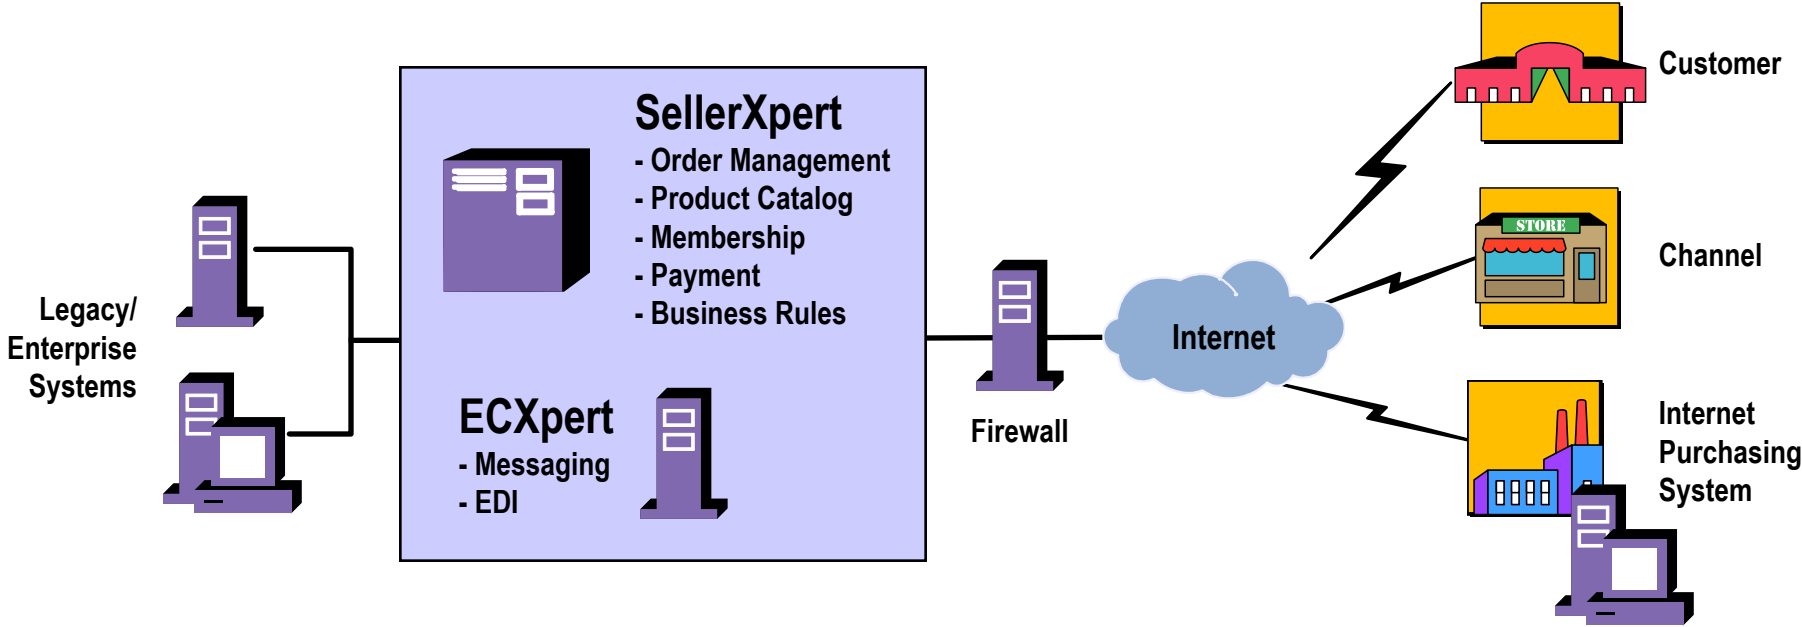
Legacy/ Enterprise Systems

SellerXpert
- Order Management
- Product Catalog
- Membership
- Payment
- Business Rules

ECXpert
- Messaging
- EDI

Firewall

Internet

STORE

Customer

Channel

Internet Purchasing System